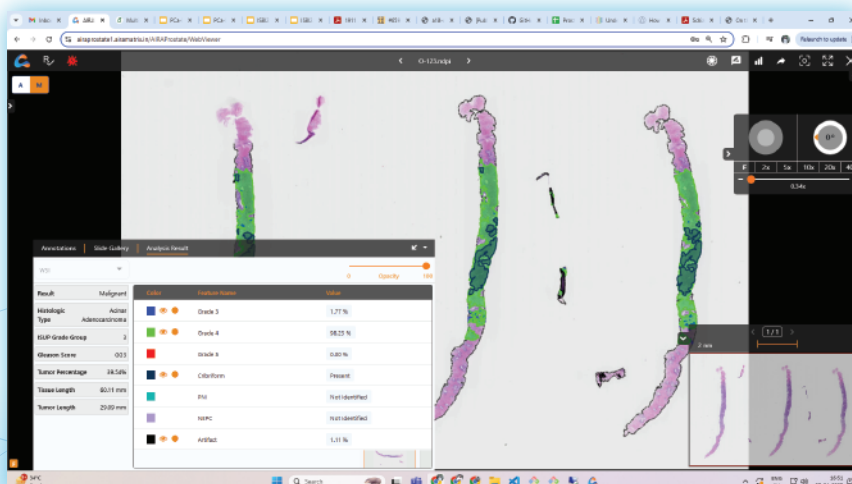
aiiraprostate1.aiiramatrix.ir/AIRAProstate/WebViewer

Relaunch to update

A M

O-123.ndpi

0°

F 2x 5x 10x 20x 40

0.34x

Annotations Slide Gallery Analysis Result

WSI

0 Opacity 100

| | |
|---|---|
| Result | Malignant |
| Histologic Type | Acinar Adenocarcinoma |
| ISUP Grade Group | 3 |
| Gleason Score | (4)3 |
| Tumor Percentage | 24.58% |
| Tissue Length | 80.11 mm |
| Tumor Length | 29.80 mm |

| Color | Feature Name | Value |
|---|---|---|
| | Grade 3 | 1.71 % |
| | Grade 4 | 98.29 % |
| | Grade 5 | 0.00 % |
| | Cribriform | Present |
| | PNI | Not identified |
| | NIPC | Not identified |
| | Artifact | 1.11 % |

1 / 1

2 mm

Search